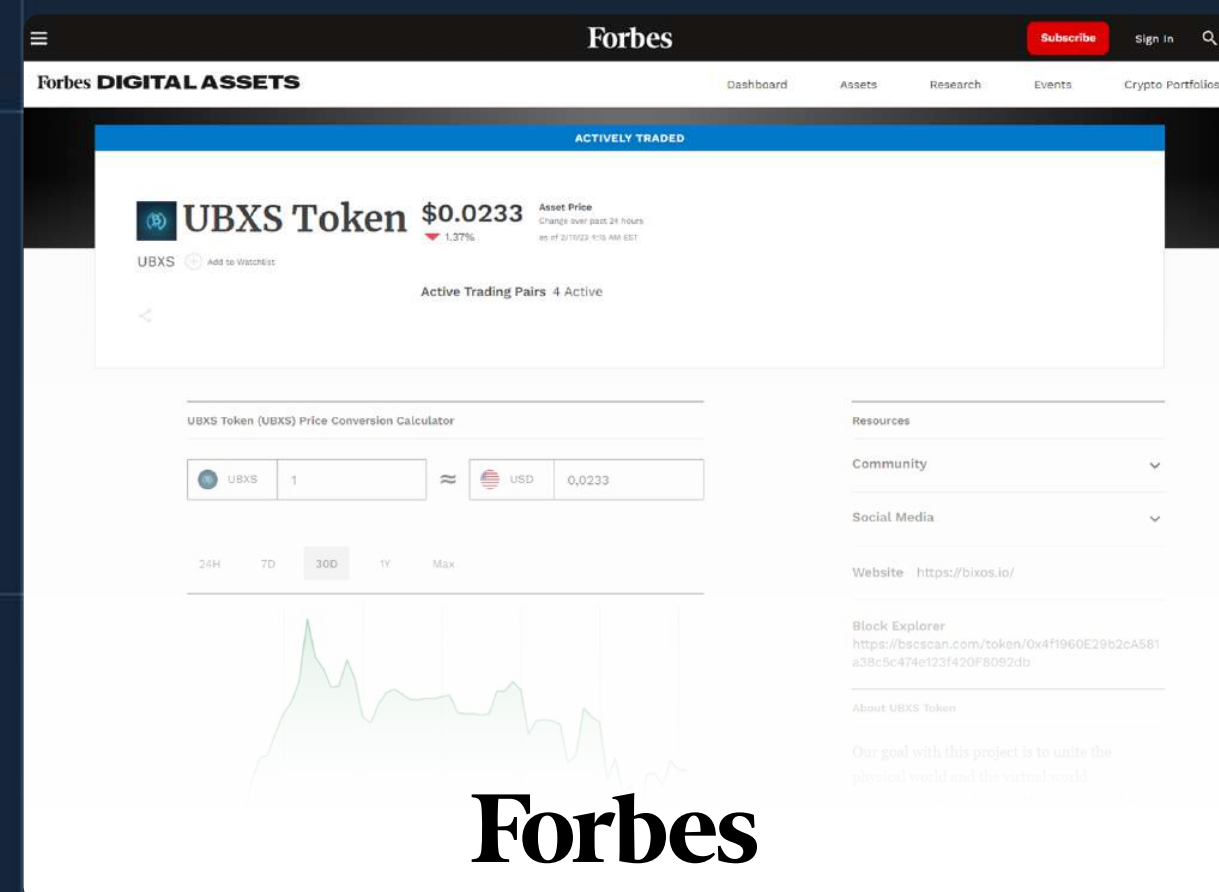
Forbes

Subscribe

Sign In

Forbes DIGITAL ASSETS

Dashboard

Assets

Research

Events

Crypto Portfolios

ACTIVELY TRADED

UBXS Token

$0.0233

1.37%

Asset Price

Change over past 24 hours

as of 2/16/23 9:18 AM EST

UBXS

Add to Watchlist

Active Trading Pairs 4 Active

UBXS Token (UBXS) Price Conversion Calculator

UBXS

1

≈

USD

0,0233

24H

7D

30D

1Y

Max

Resources

Community

Social Media

Website https://bixos.io/

Block Explorer

https://bscscan.com/token/0x4f1960E29b2cA581a38c5c474e123f420F8092db

About UBXS Token

Our goal with this project is to unite the physical world and the virtual world

Forbes